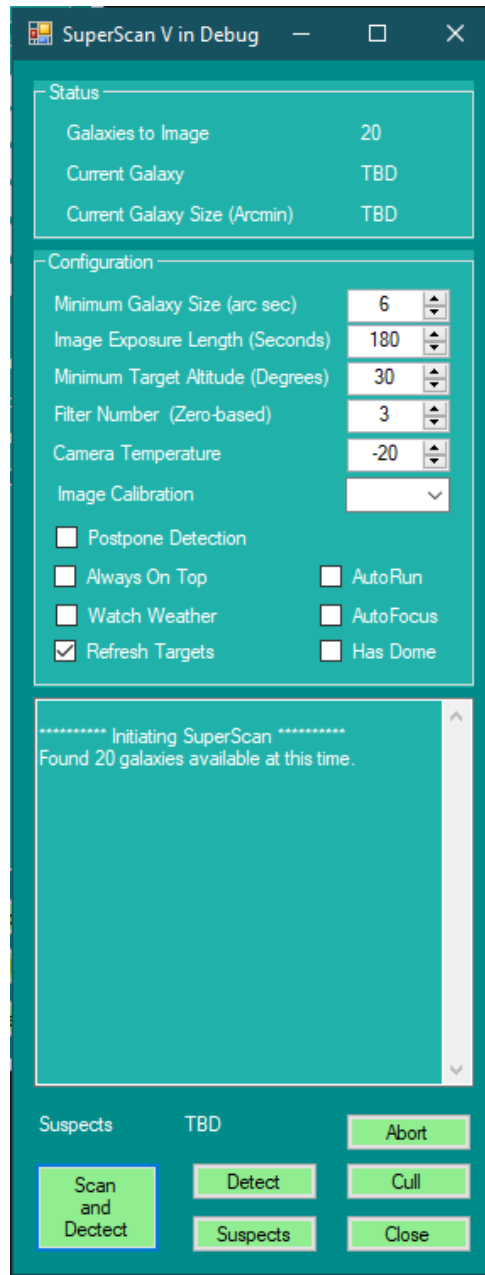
SuperScan V in Debug

Status

Galaxies to Image 20

Current Galaxy TBD

Current Galaxy Size (Arcmin) TBD

Configuration

Minimum Galaxy Size (arc sec) 6

Image Exposure Length (Seconds) 180

Minimum Target Altitude (Degrees) 30

Filter Number (Zero-based) 3

Camera Temperature -20

Image Calibration

Postpone Detection

Always On Top

AutoRun

Watch Weather

AutoFocus

Refresh Targets

Has Dome

********** Initiating SuperScan **********
Found 20 galaxies available at this time.

Suspects TBD

Abort

Scan and Dectect

Detect

Cull

Suspects

Close